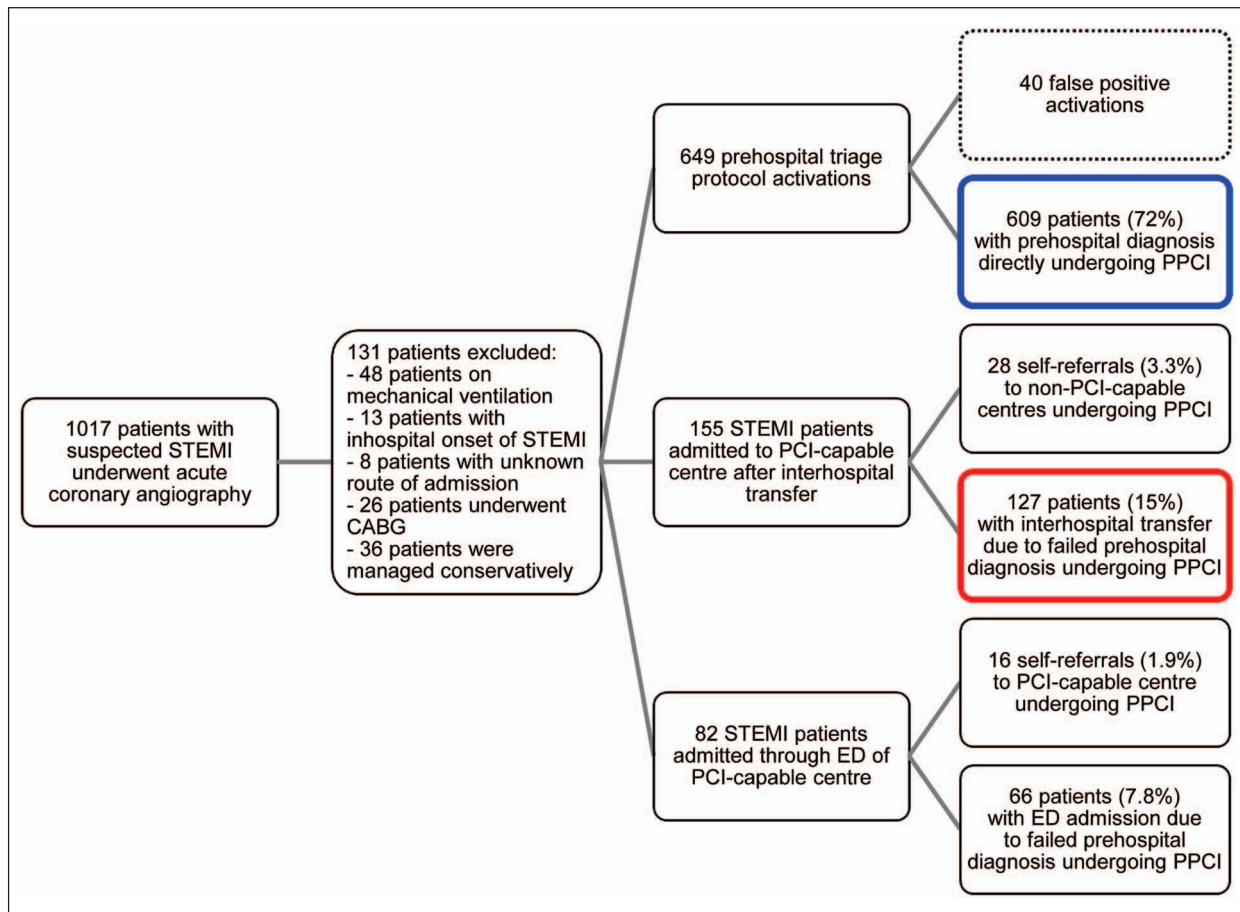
1017 patients with suspected STEMI underwent acute coronary angiography

131 patients excluded:
- 48 patients on mechanical ventilation
- 13 patients with inhospital onset of STEMI
- 8 patients with unknown route of admission
- 26 patients underwent CABG
- 36 patients were managed conservatively

649 prehospital triage protocol activations

40 false positive activations

609 patients (72%) with prehospital diagnosis directly undergoing PPCI

155 STEMI patients admitted to PCI-capable centre after interhospital transfer

28 self-referrals (3.3%) to non-PCI-capable centres undergoing PPCI

127 patients (15%) with interhospital transfer due to failed prehospital diagnosis undergoing PPCI

82 STEMI patients admitted through ED of PCI-capable centre

16 self-referrals (1.9%) to PCI-capable centre undergoing PPCI

66 patients (7.8%) with ED admission due to failed prehospital diagnosis undergoing PPCI